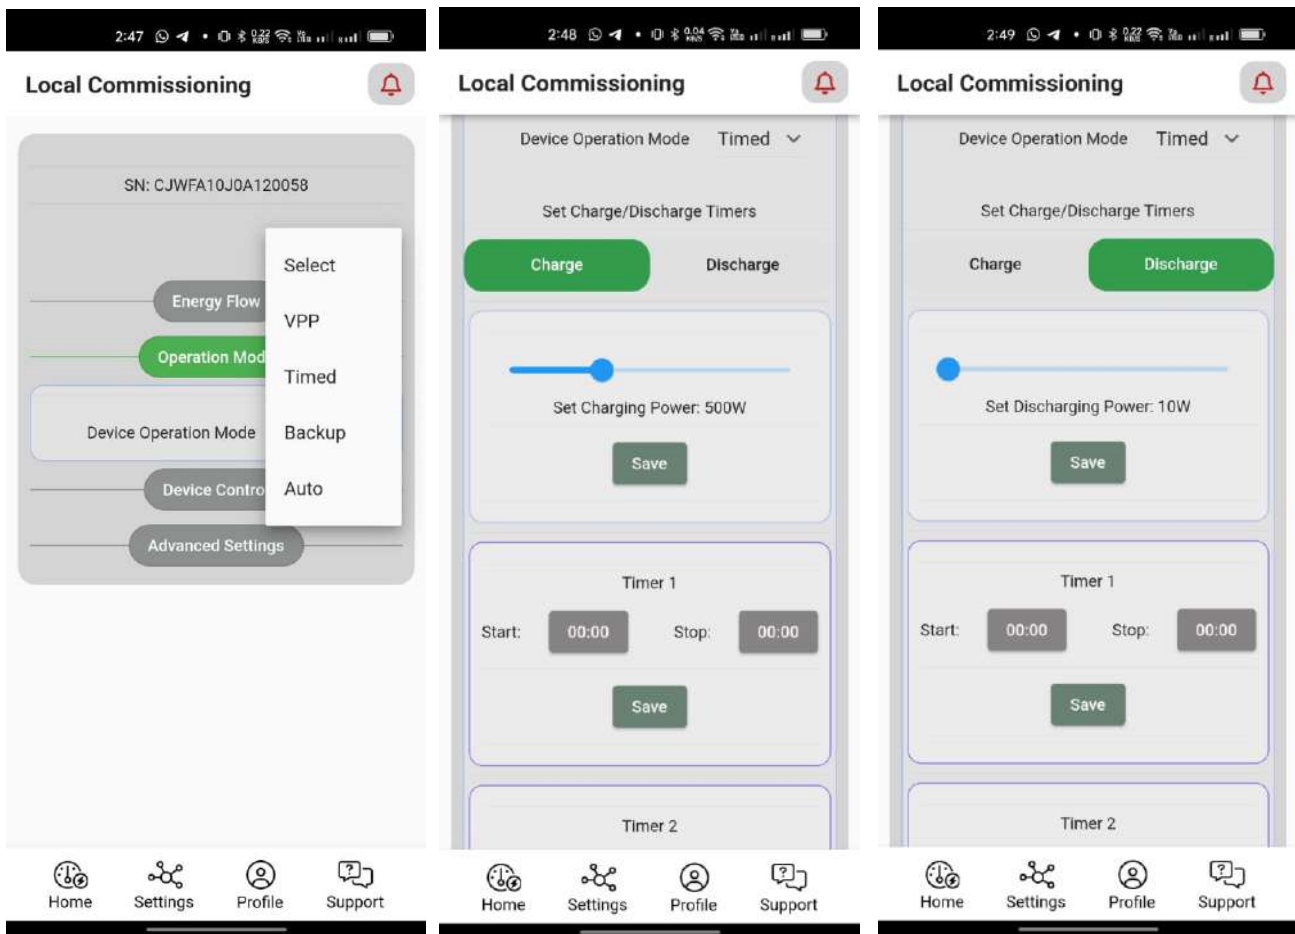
2:47 0.22 KB/S

Local Commissioning

SN: CJWFA10J0A120058

Energy Flow

Operation Mod

Device Operation Mode

Device Contro

Advanced Settings

Select

VPP

Timed

Backup

Auto

Home Settings Profile Support

2:48 0.04 KB/S

Local Commissioning

Device Operation Mode Timed

Set Charge/Discharge Timers

Charge Discharge

Set Charging Power: 500W

Save

Timer 1

Start: 00:00 Stop: 00:00

Save

Timer 2

Home Settings Profile Support

2:49 0.22 KB/S

Local Commissioning

Device Operation Mode Timed

Set Charge/Discharge Timers

Charge Discharge

Set Discharging Power: 10W

Save

Timer 1

Start: 00:00 Stop: 00:00

Save

Timer 2

Home Settings Profile Support